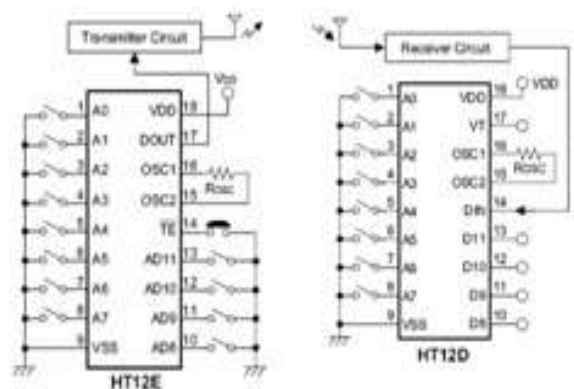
Transmitter Circuit

VDD

1 A0
2 A1
3 A2
4 A3
5 A4
6 A5
7 A6
8 A7
9 VSS

VDD 18
DOUT 17
OSC1 16
OSC2 15
TE 14
AD11 13
AD10 12
AD9 11
AD8 10

Rosc

HT12E

Receiver Circuit

1 A0
2 A1
3 A2
4 A3
5 A4
6 A5
7 A6
8 A7
9 VSS

VDD 18
VT 17
OSC1 16
OSC2 15
DIN 14
D11 13
D10 12
D9 11
D8 10

VDD

Rosc

HT12D